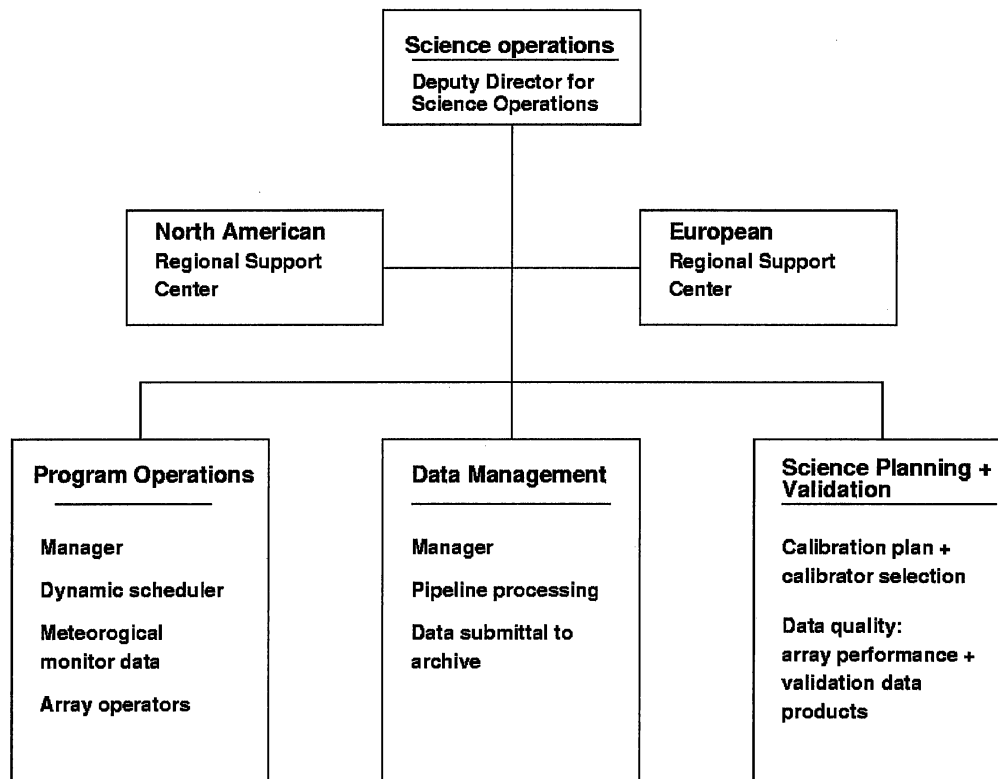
Science operations
Deputy Director for Science Operations

North American
Regional Support Center

European
Regional Support Center

Program Operations

Manager

Dynamic scheduler

Meteorogical monitor data

Array operators

Data Management

Manager

Pipeline processing

Data submittal to archive

Science Planning + Validation

Calibration plan + calibrator selection

Data quality: array performance + validation data products